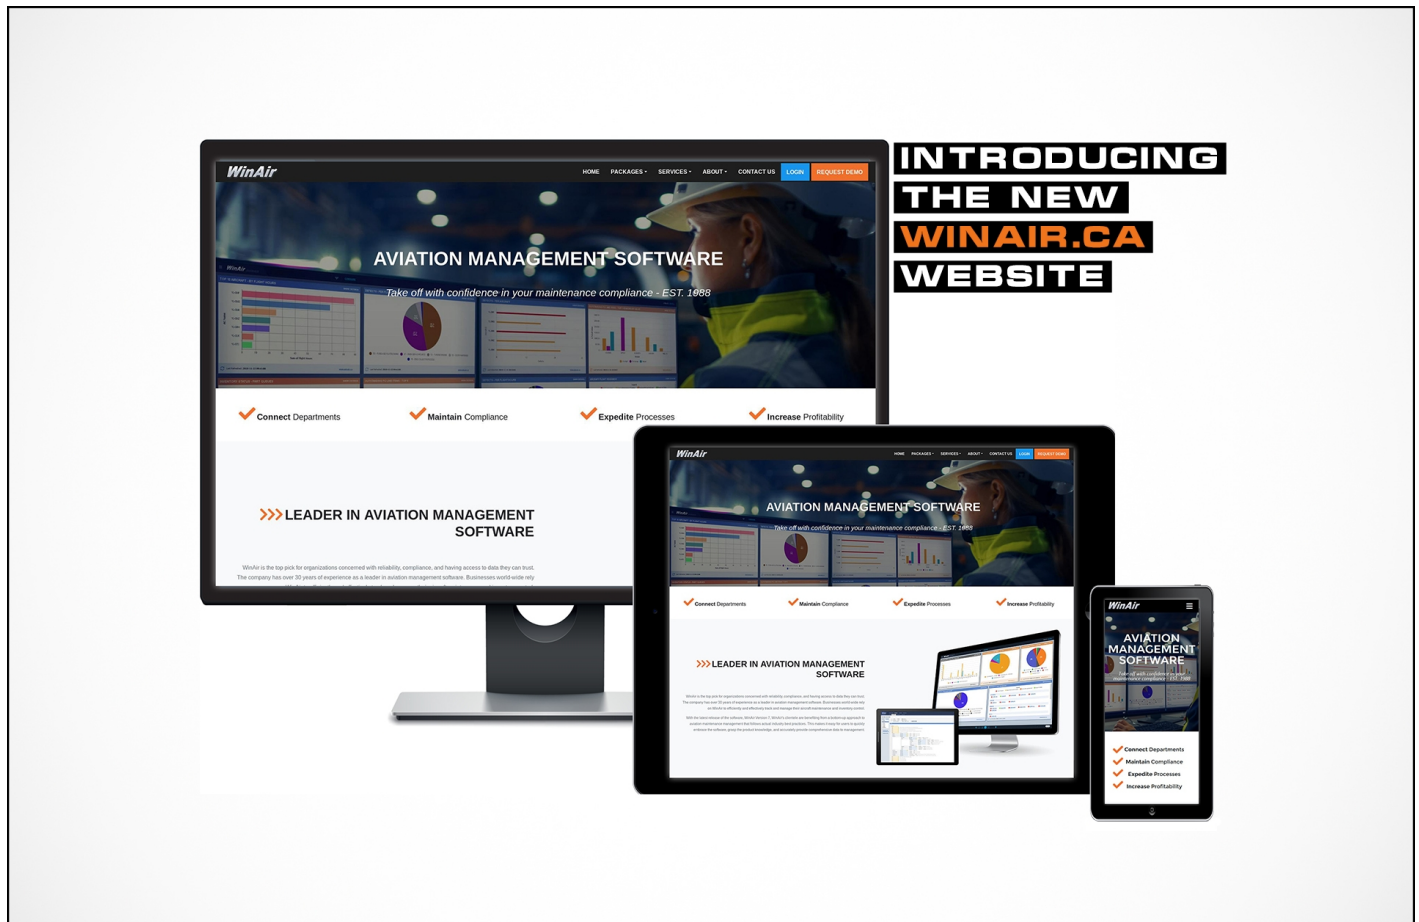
INTRODUCING
THE NEW
WINAIR.CA
WEBSITE

WinAir

HOME PACKAGES SERVICES ABOUT CONTACT US LOGIN REQUEST DEMO

AVIATION MANAGEMENT SOFTWARE

Take off with confidence in your maintenance compliance - EST. 1988

Connect Departments Maintain Compliance Expedite Processes Increase Profitability

LEADER IN AVIATION MANAGEMENT SOFTWARE

WinAir is the top pick for organizations concerned with reliability, compliance, and having access to data they can trust. The company has over 30 years of experience as a leader in aviation management software. Businesses world-wide rely

WinAir

HOME PACKAGES SERVICES ABOUT CONTACT US LOGIN REQUEST DEMO

AVIATION MANAGEMENT SOFTWARE

Take off with confidence in your maintenance compliance - EST. 1988

Connect Departments Maintain Compliance Expedite Processes Increase Profitability

LEADER IN AVIATION MANAGEMENT SOFTWARE

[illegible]

WinAir

AVIATION MANAGEMENT SOFTWARE

Take off with confidence in your maintenance compliance - EST. 1988

Connect Departments
Maintain Compliance
Expedite Processes
Increase Profitability